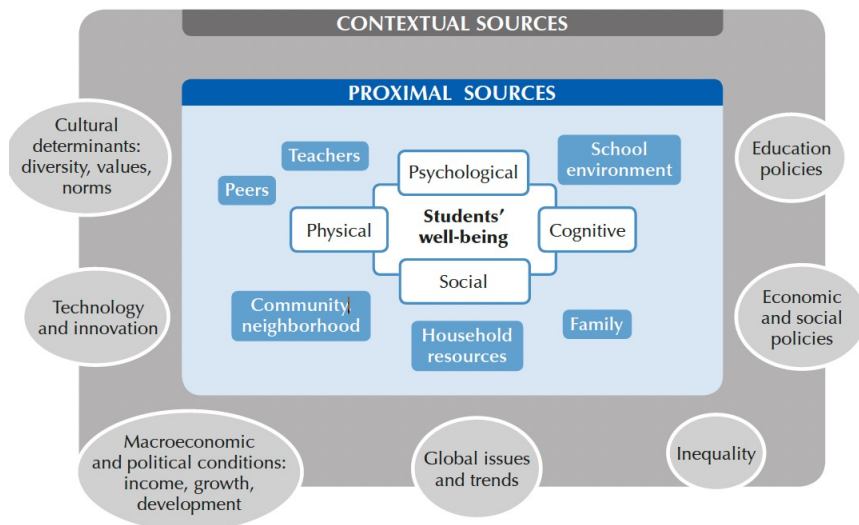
CONTEXTUAL SOURCES

PROXIMAL SOURCES

Cultural determinants: diversity, values, norms

Teachers

Peers

Psychological

School environment

Education policies

Physical

Students' well-being

Cognitive

Social

Technology and innovation

Community neighborhood

Household resources

Family

Economic and social policies

Macroeconomic and political conditions: income, growth, development

Global issues and trends

Inequality